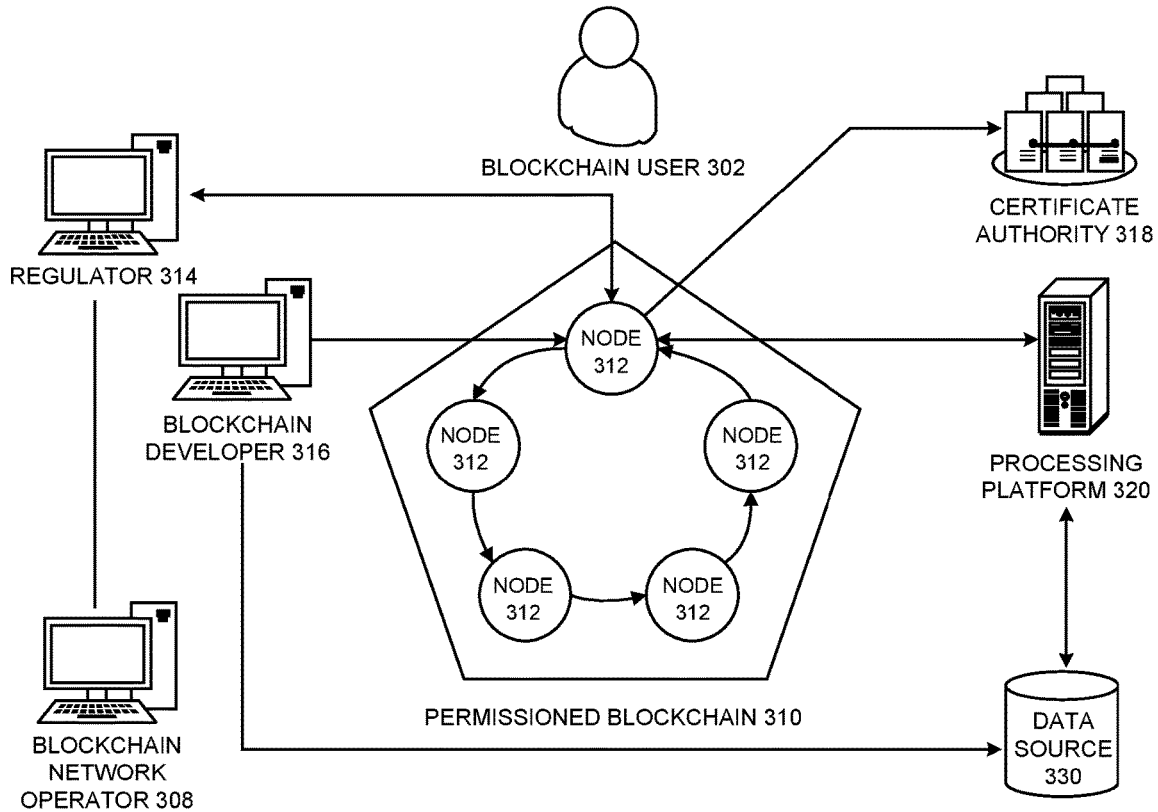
BLOCKCHAIN USER 302

CERTIFICATE AUTHORITY 318

REGULATOR 314

BLOCKCHAIN DEVELOPER 316

NODE 312

NODE 312

NODE 312

NODE 312

NODE 312

PROCESSING PLATFORM 320

BLOCKCHAIN NETWORK OPERATOR 308

PERMISSIONED BLOCKCHAIN 310

DATA SOURCE 330